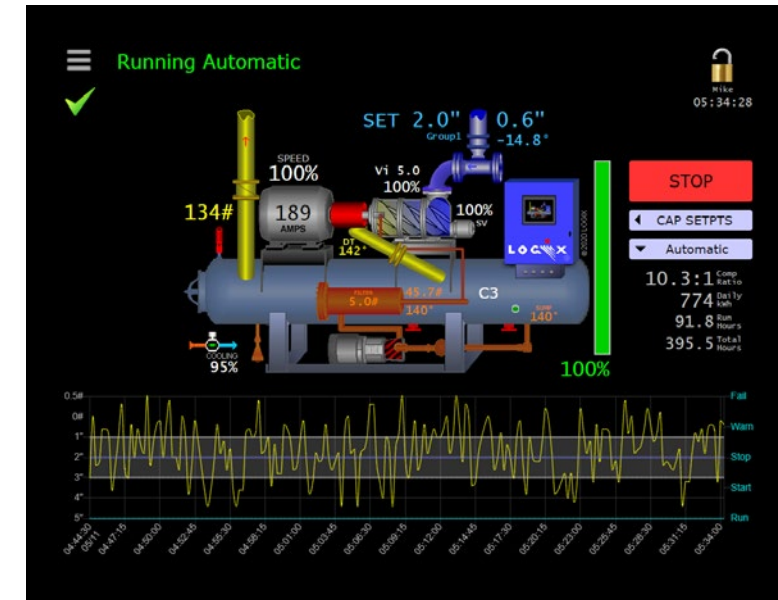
Running Automatic

Mike
05:34:28

SET 2.0" 0.6"
Group1 -14.8°

SPEED
100%

189
AMPS

134#

Vi 5.0
100%

100%
SV

DT
142°

STOP

CAP SETPTS

Automatic

10.3:1 Comp Ratio
774 Daily kWh
91.8 Run Hours
395.5 Total Hours

FILTER
5.0#
45.7#
140°

C3

SUMP
140°

COOLING
95%

100%

© 2020 LOGIX

LOGIX

0.5#
0#
1"
2"
3"
4"
5"

Fail
Warn
Stop
Start
Run

04:44:30 05/11
04:47:15
04:50:00
04:52:45
04:55:30
04:58:15
05:01:00
05:03:45
05:06:30
05:09:15
05:12:00
05:14:45
05:17:30
05:20:15
05:23:00
05:25:45
05:28:30
05:31:15
05:34:00